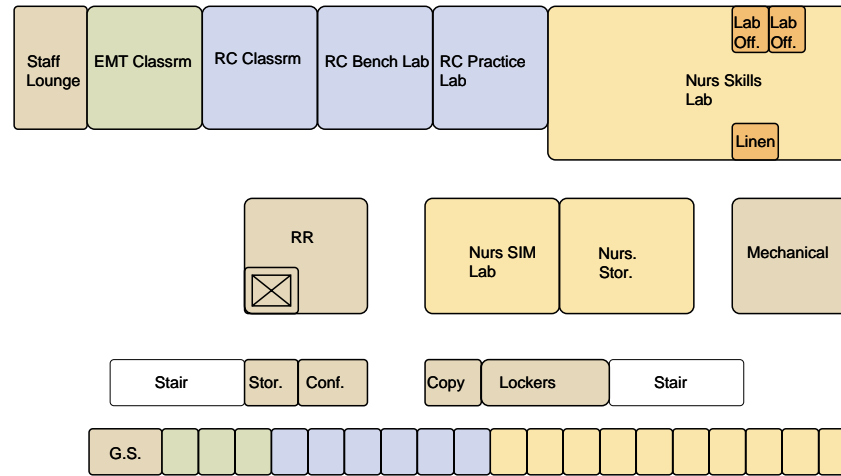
Staff Lounge

EMT Classrm

RC Classrm

RC Bench Lab

RC Practice Lab

Lab Off.

Lab Off.

Nurs Skills Lab

Linen

RR

Nurs SIM Lab

Nurs. Stor.

Mechanical

Stair

Stor.

Conf.

Copy

Lockers

Stair

G.S.